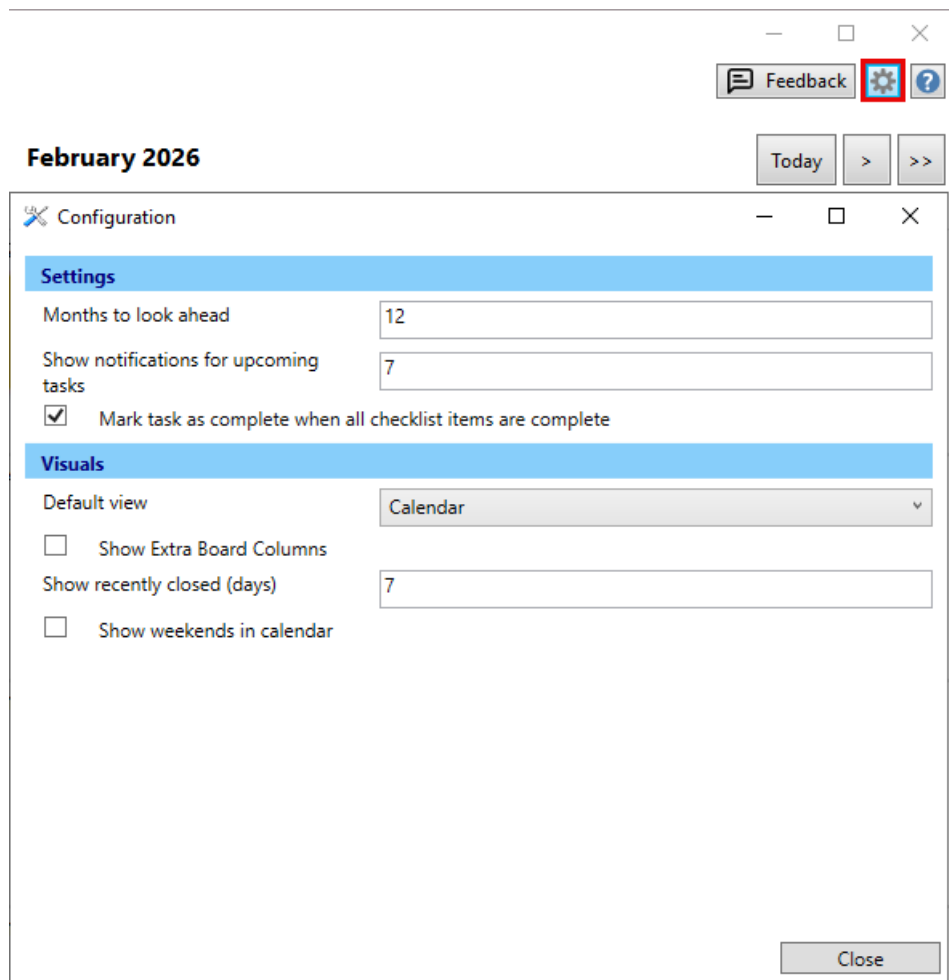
Feedback

February 2026

Today > >>

Configuration

Settings

Months to look ahead 12

Show notifications for upcoming tasks 7

Mark task as complete when all checklist items are complete

Visuals

Default view Calendar

Show Extra Board Columns

Show recently closed (days) 7

Show weekends in calendar

Close